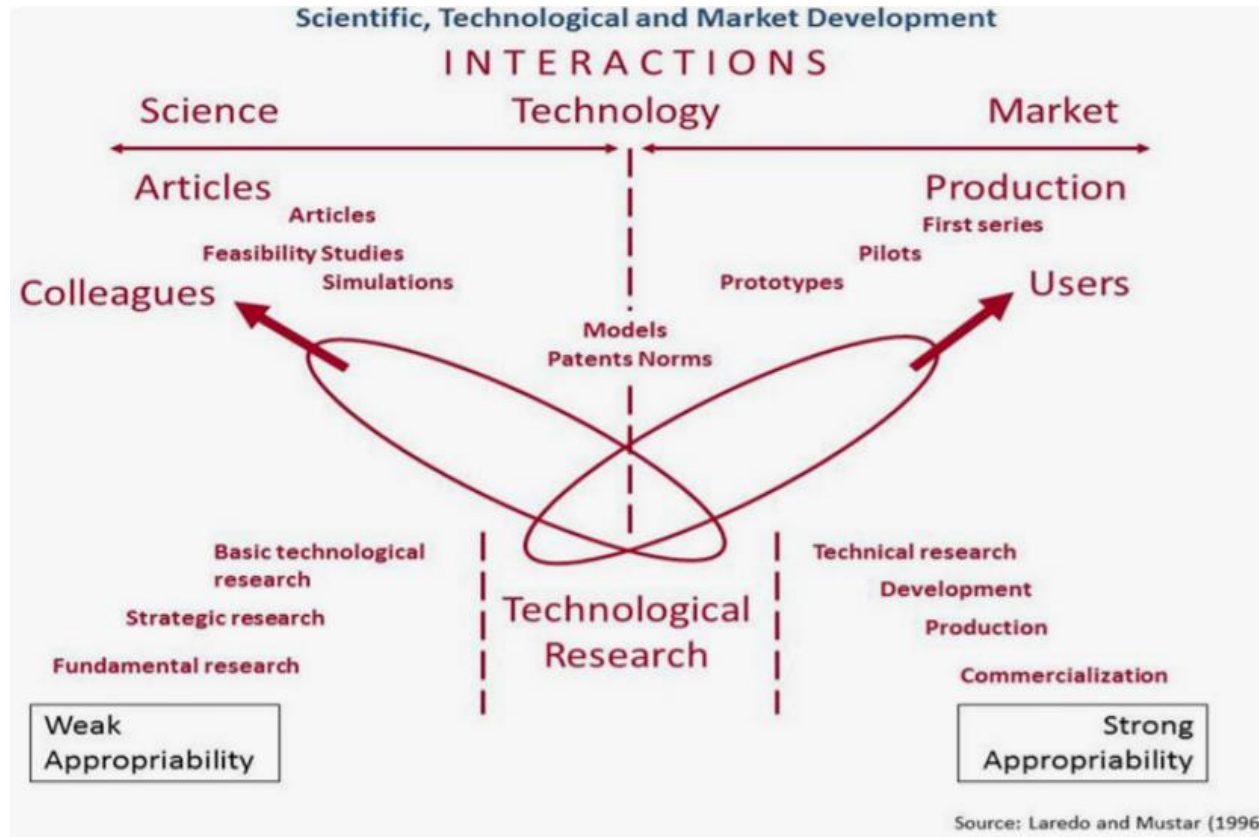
Scientific, Technological and Market Development

INTERACTIONS

Science

Technology

Market

Articles

Articles

Feasibility Studies

Simulations

Colleagues

Production

First series

Pilots

Prototypes

Users

Models

Patents Norms

Basic technological research

Strategic research

Fundamental research

Technological Research

Technical research

Development

Production

Commercialization

Weak Appropriability

Strong Appropriability

Source: Laredo and Mustar (1996